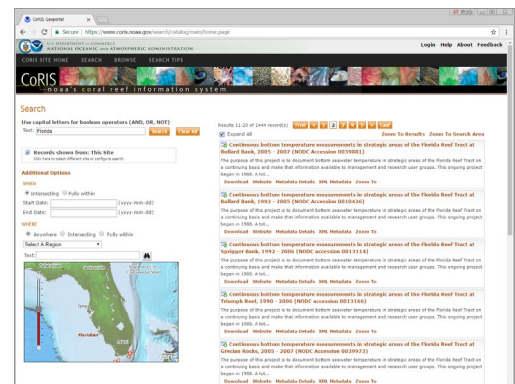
CoRIS Geoportal

Secure | https://www.coris.noaa.gov/search/catalog/main/home.page

U.S. DEPARTMENT OF COMMERCE
NATIONAL OCEANIC AND ATMOSPHERIC ADMINISTRATION

Login Help About Feedback

CORIS SITE HOME SEARCH BROWSE SEARCH TIPS

CoRIS
noaa's coral reef information system

Search

Use capital letters for boolean operators (AND, OR, NOT)

Text: Florida Search Clear All

Records shown from: this Site
Click here to select different site or configure search.

Additional Options

WHEN

Intersecting Fully within

Start Date: (yyyy-mm-dd)

End Date: (yyyy-mm-dd)

WHERE

Anywhere Intersecting Fully within

Select A Region

Text:

Florida

Results 11-20 of (444 record(s))

First < 1 2 3 4 5 > Last

Expand All

Zoom To Results Zoom To Search Area

Continuous bottom temperature measurements in strategic areas of the Florida Reef Tract at Bullard Bank, 2005 - 2007 (NODC Accession 0039851)

The purpose of this project is to document bottom seawater temperature in strategic areas of the Florida Reef Tract on a continuing basis and make that information available to management and research user groups. This ongoing project began in 1989. A tot...

Download Website Metadata Details XML Metadata Zoom To

Continuous bottom temperature measurements in strategic areas of the Florida Reef Tract at Bullard Bank, 1992 - 2005 (NODC Accession 0010426)

The purpose of this project is to document bottom seawater temperature in strategic areas of the Florida Reef Tract on a continuing basis and make that information available to management and research user groups. This ongoing project began in 1989. A tot...

Download Website Metadata Details XML Metadata Zoom To

Continuous bottom temperature measurements in strategic areas of the Florida Reef Tract at Sprigger Bank, 1992 - 2006 (NODC Accession 0013114)

The purpose of this project is to document bottom seawater temperature in strategic areas of the Florida Reef Tract on a continuing basis and make that information available to management and research user groups. This ongoing project began in 1989. A tot...

Download Website Metadata Details XML Metadata Zoom To

Continuous bottom temperature measurements in strategic areas of the Florida Reef Tract at Triumph Reef, 1990 - 2006 (NODC Accession 0013166)

The purpose of this project is to document bottom seawater temperature in strategic areas of the Florida Reef Tract on a continuing basis and make that information available to management and research user groups. This ongoing project began in 1989. A tot...

Download Website Metadata Details XML Metadata Zoom To

Continuous bottom temperature measurements in strategic areas of the Florida Reef Tract at Grecian Rocks, 2005 - 2007 (NODC Accession 0039972)

The purpose of this project is to document bottom seawater temperature in strategic areas of the Florida Reef Tract on a continuing basis and make that information available to management and research user groups. This ongoing project began in 1989. A tot...

Download Website Metadata Details XML Metadata Zoom To